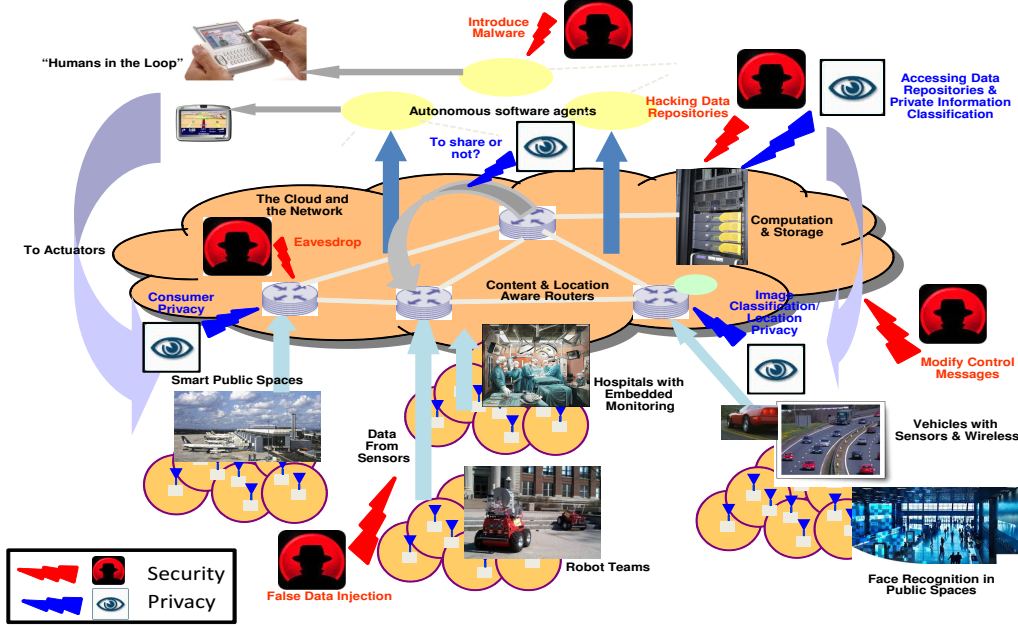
Introduce Malware

"Humans in the Loop"

Accessing Data Repositories & Private Information Classification

Hacking Data Repositories

Autonomous software agents

To share or not?

The Cloud and the Network

Computation & Storage

To Actuators

Eavesdrop

Consumer Privacy

Content & Location Aware Routers

Image Classification/ Location Privacy

Modify Control Messages

Smart Public Spaces

Hospitals with Embedded Monitoring

Data From Sensors

Vehicles with Sensors & Wireless

Robot Teams

Face Recognition in Public Spaces

False Data Injection

Security

Privacy